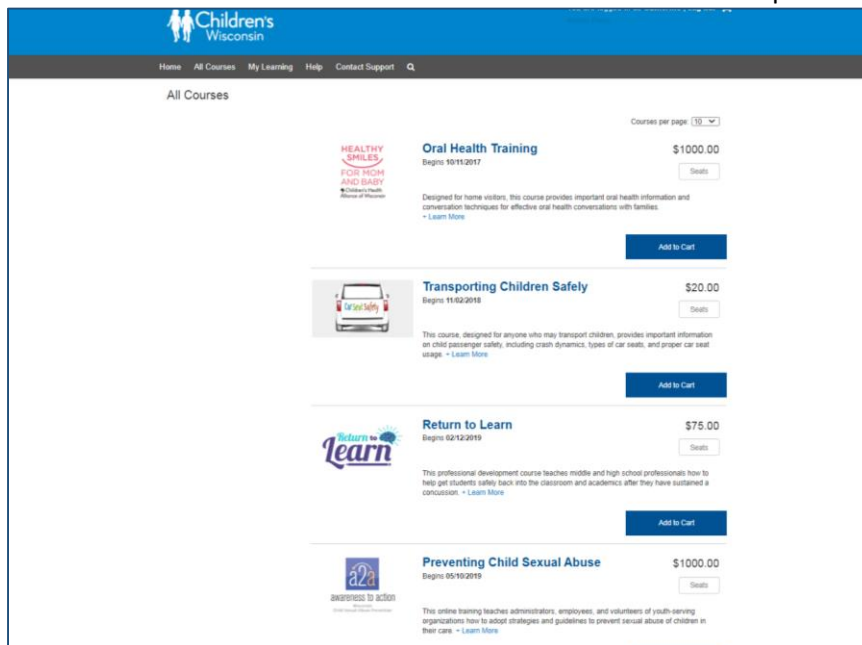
Children's Wisconsin

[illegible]

Home All Courses My Learning Help Contact Support

All Courses

Courses per page: 10

HEALTHY SMILES FOR MOM AND BABY
Children's Health Alliance of Wisconsin

Oral Health Training
Begins 10/11/2017
$1000.00
Seats

Designed for home visitors, this course provides important oral health information and conversation techniques for effective oral health conversations with families.
+ Learn More

Add to Cart

Car Seat Safety

Transporting Children Safely
Begins 11/02/2018
$20.00
Seats

This course, designed for anyone who may transport children, provides important information on child passenger safety, including crash dynamics, types of car seats, and proper car seat usage. + Learn More

Add to Cart

Return to Learn

Return to Learn
Begins 02/12/2019
$75.00
Seats

This professional development course teaches middle and high school professionals how to help get students safely back into the classroom and academics after they have sustained a concussion. + Learn More

Add to Cart

a2a
awareness to action
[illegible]

Preventing Child Sexual Abuse
Begins 05/10/2019
$1000.00
Seats

This online training teaches administrators, employees, and volunteers of youth-serving organizations how to adopt strategies and guidelines to prevent sexual abuse of children in their care. + Learn More